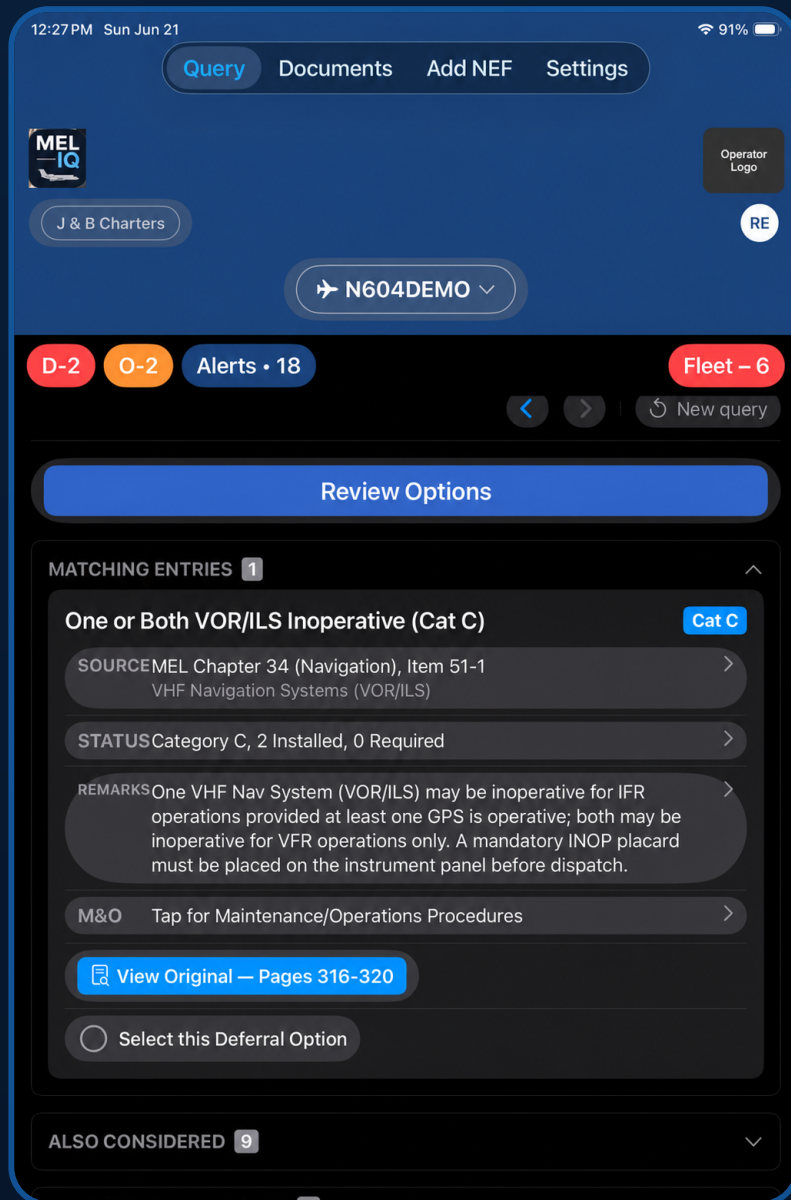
12:27 PM Sun Jun 21

91%

Query Documents Add NEF Settings

MEL IQ

Operator Logo

J & B Charters

RE

N604DEMO

D-2 O-2 Alerts • 18 Fleet – 6

New query

Review Options

MATCHING ENTRIES 1

One or Both VOR/ILS Inoperative (Cat C) Cat C

SOURCE MEL Chapter 34 (Navigation), Item 51-1
VHF Navigation Systems (VOR/ILS)

STATUS Category C, 2 Installed, 0 Required

REMARKS One VHF Nav System (VOR/ILS) may be inoperative for IFR operations provided at least one GPS is operative; both may be inoperative for VFR operations only. A mandatory INOP placard must be placed on the instrument panel before dispatch.

M&O Tap for Maintenance/Operations Procedures

View Original — Pages 316-320

Select this Deferral Option

ALSO CONSIDERED 9